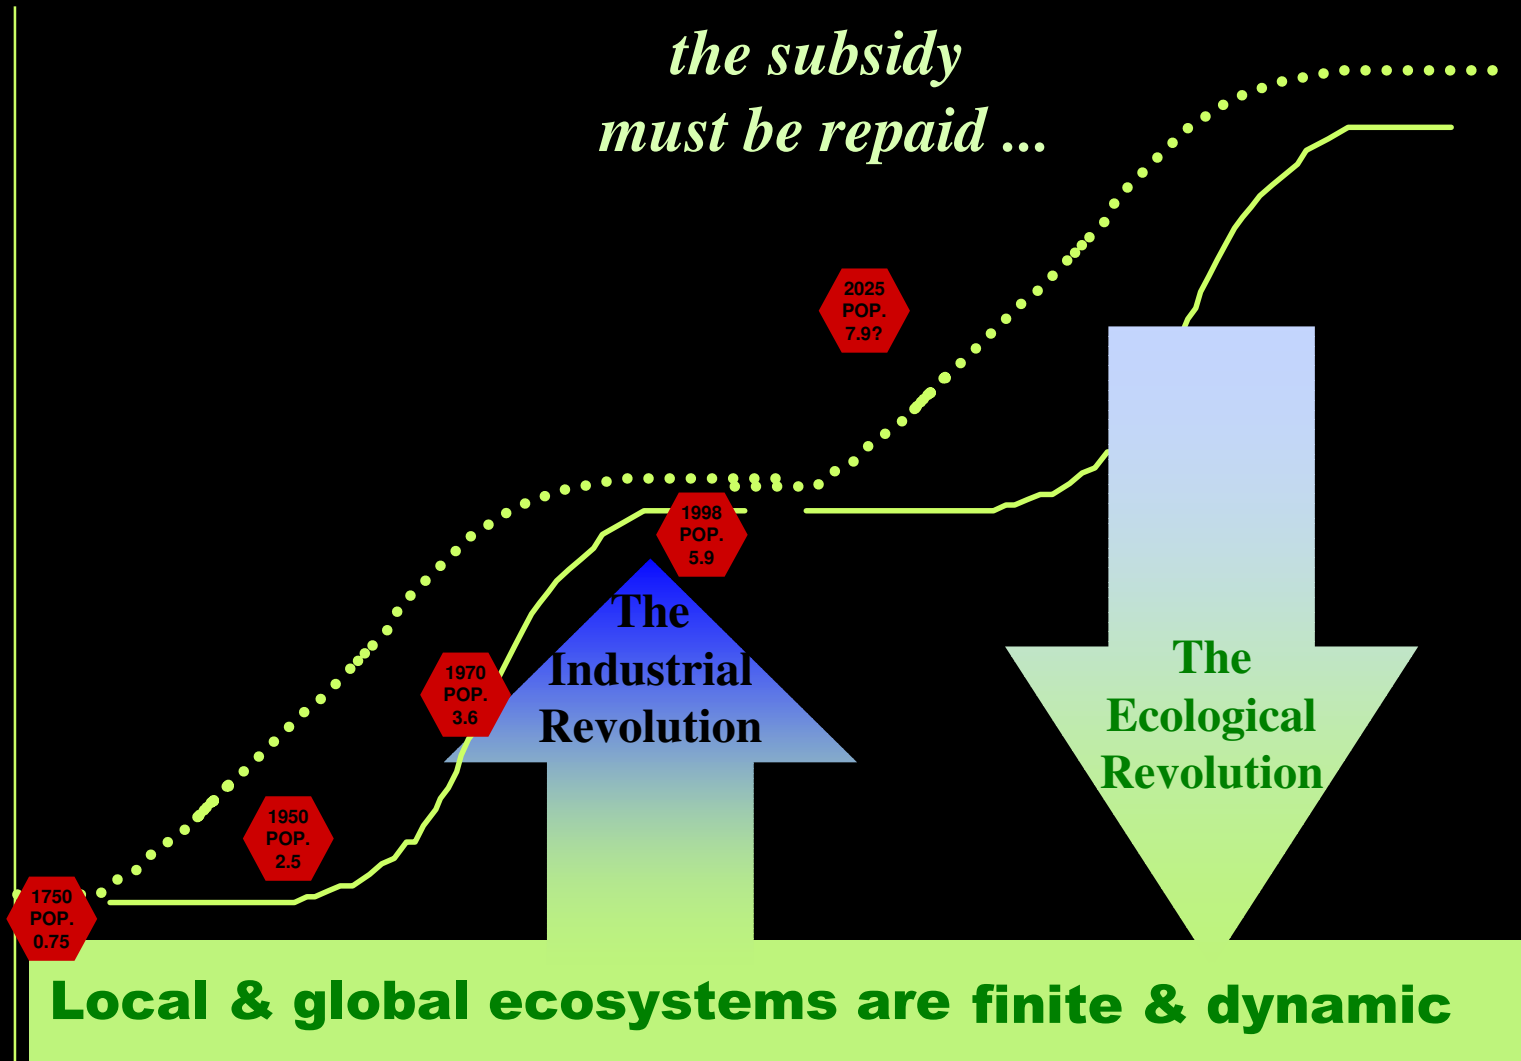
the subsidy
must be repaid ...

2025
POP.
7.9?

1998
POP.
5.9

1970
POP.
3.6

1950
POP.
2.5

1750
POP.
0.75

The
Industrial
Revolution

The
Ecological
Revolution

Local & global ecosystems are finite & dynamic